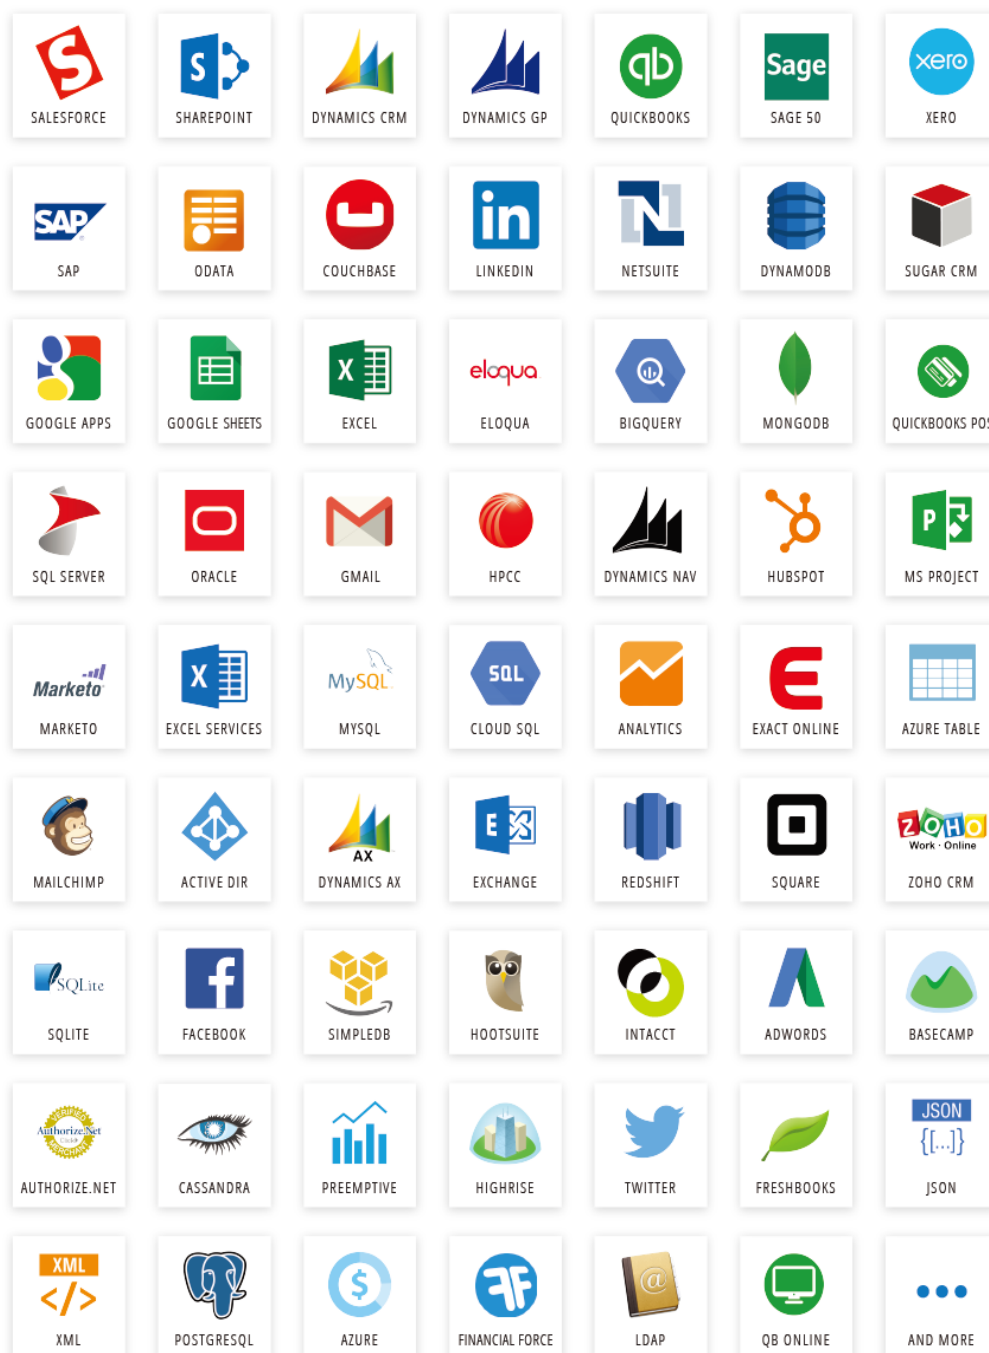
S SALESFORCE
S SHAREPOINT
DYNAMICS CRM
DYNAMICS GP
QUICKBOOKS
Sage SAGE 50
xero XERO

SAP SAP
ODATA
COUCHBASE
in LINKEDIN
N NETSUITE
DYNAMODB
SUGAR CRM

GOOGLE APPS
GOOGLE SHEETS
X EXCEL
eloqua ELOQUA
BIGQUERY
MONGODB
QUICKBOOKS POS

SQL SERVER
ORACLE
GMAIL
HPCC
DYNAMICS NAV
HUBSPOT
P MS PROJECT

Marketo MARKETO
X EXCEL SERVICES
MySQL MYSQL
SQL CLOUD SQL
ANALYTICS
E EXACT ONLINE
AZURE TABLE

MAILCHIMP
ACTIVE DIR
AX DYNAMICS AX
E EXCHANGE
REDSHIFT
SQUARE
ZOHO Work · Online ZOHO CRM

SQLite SQLITE
f FACEBOOK
SIMPLEDB
HOOTSUITE
INTACCT
ADWORDS
BASECAMP

Authorize.Net AUTHORIZE.NET
CASSANDRA
PREEMPTIVE
HIGHRISE
TWITTER
FRESHBOOKS
JSON {[...]} JSON

XML </> XML
POSTGRESQL
$ AZURE
FINANCIAL FORCE
@ LDAP
QB ONLINE
AND MORE